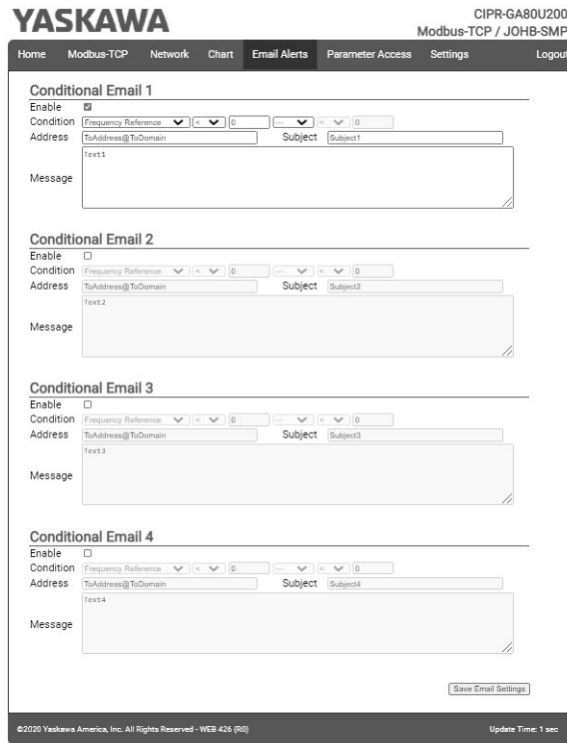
YASKAWA

CIPR-GA80U200
Modbus-TCP / JOHB-SMP

Home Modbus-TCP Network Chart Email Alerts Parameter Access Settings Logout

Conditional Email 1

Enable ☑
Condition Frequency Reference < 0 --- < 0
Address ToAddress@ToDomain Subject Subject1
Message Text1

Conditional Email 2

Enable ☐
Condition Frequency Reference < 0 --- < 0
Address ToAddress@ToDomain Subject Subject2
Message Text2

Conditional Email 3

Enable ☐
Condition Frequency Reference < 0 --- < 0
Address ToAddress@ToDomain Subject Subject3
Message Text3

Conditional Email 4

Enable ☐
Condition Frequency Reference < 0 --- < 0
Address ToAddress@ToDomain Subject Subject4
Message Text4

Save Email Settings

©2020 Yaskawa America, Inc. All Rights Reserved - WEB 426 (R0)

Update Time: 1 sec